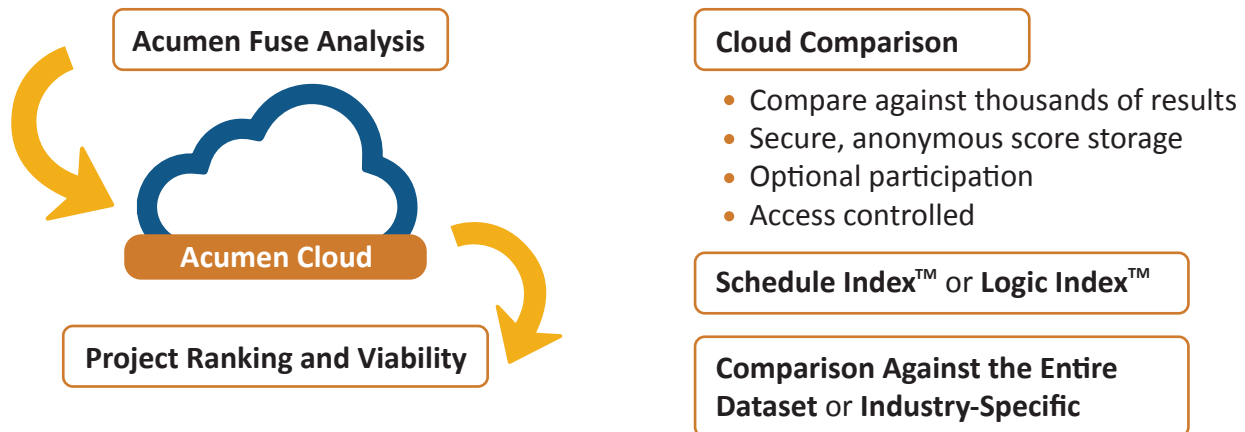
Acumen Fuse Analysis

Acumen Cloud

Project Ranking and Viability

Cloud Comparison

- Compare against thousands of results
- Secure, anonymous score storage
- Optional participation
- Access controlled

Schedule Index™ or Logic Index™

Comparison Against the Entire Dataset or Industry-Specific